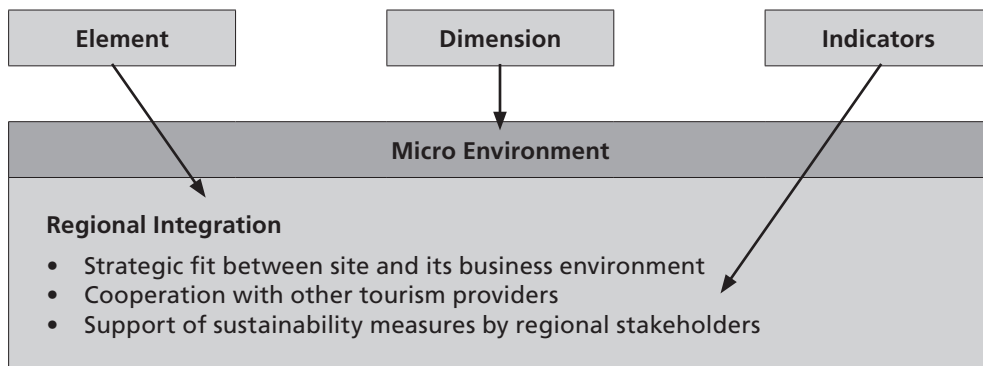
Element

Dimension

Indicators

Micro Environment

Regional Integration

- Strategic fit between site and its business environment
- Cooperation with other tourism providers
- Support of sustainability measures by regional stakeholders